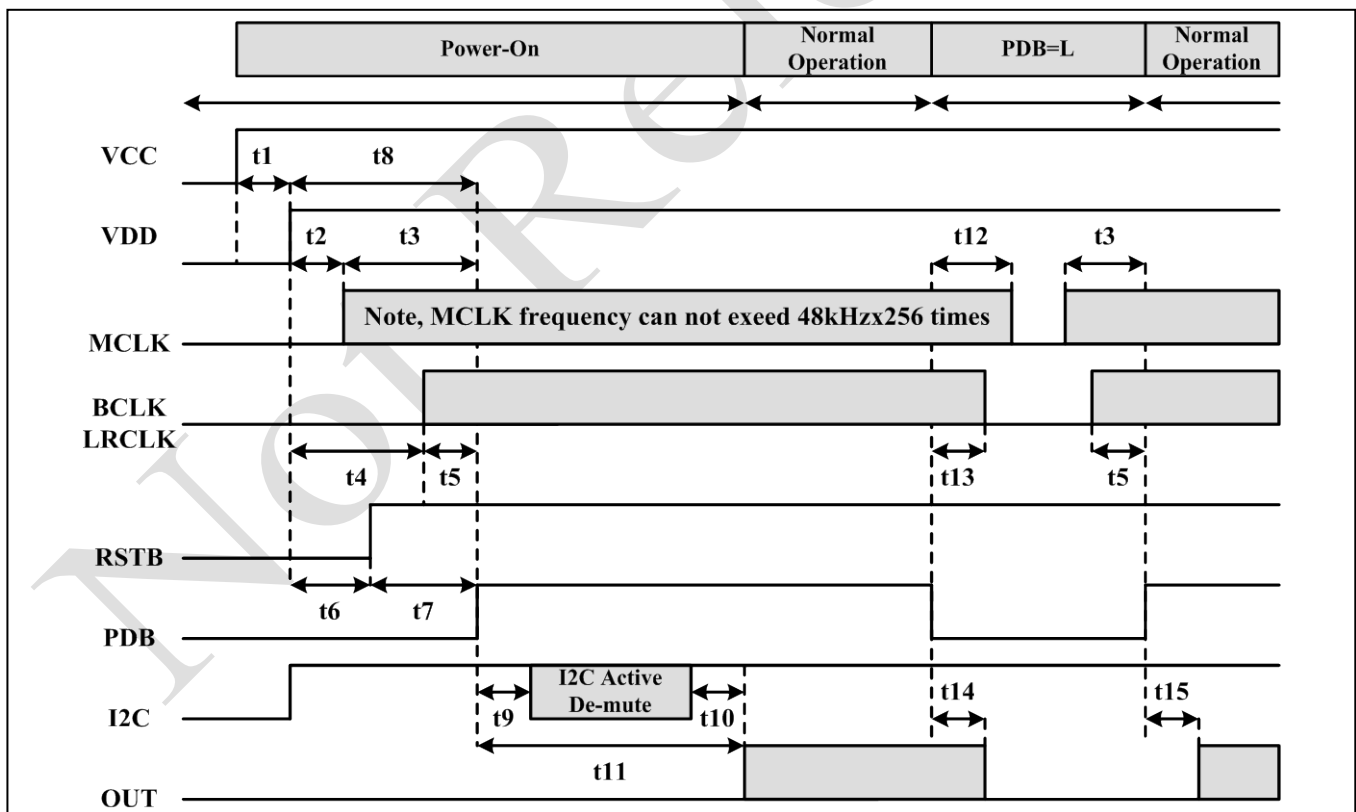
Power-On
Normal Operation
PDB=L
Normal Operation

VCC
t1
t8

VDD
t2
t3
t12
t3

Note, MCLK frequency can not exeed 48kHzx256 times
MCLK

BCLK
LRCLK
t4
t5
t13
t5

RSTB
t6
t7

PDB

I2C Active De-mute
I2C
t9
t10
t14
t15

t11
OUT